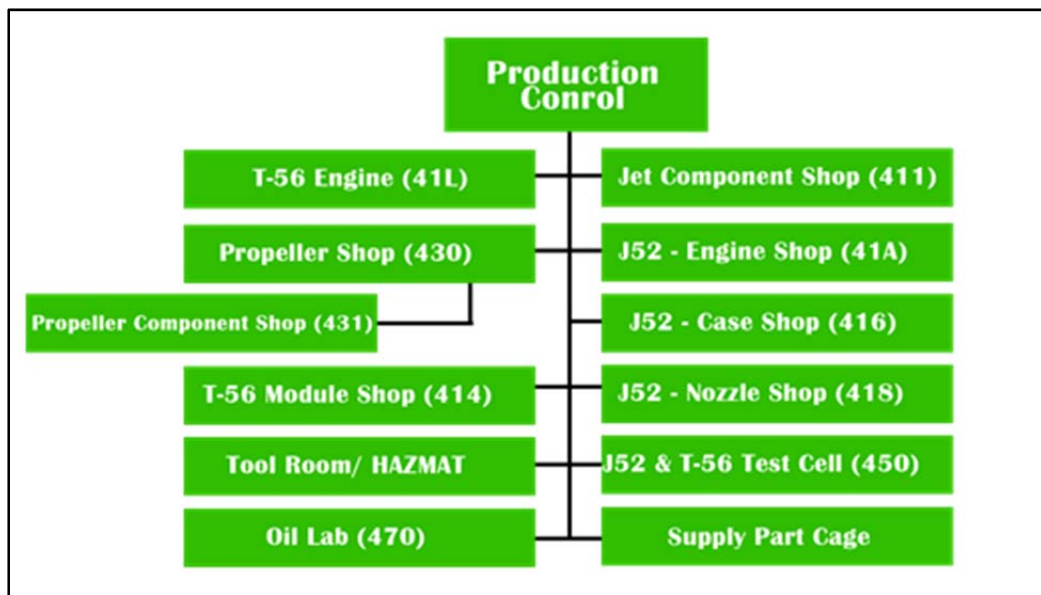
Production Conrol

T-56 Engine (41L)

Jet Component Shop (411)

Propeller Shop (430)

J52 - Engine Shop (41A)

Propeller Component Shop (431)

J52 - Case Shop (416)

T-56 Module Shop (414)

J52 - Nozzle Shop (418)

Tool Room/ HAZMAT

J52 & T-56 Test Cell (450)

Oil Lab (470)

Supply Part Cage